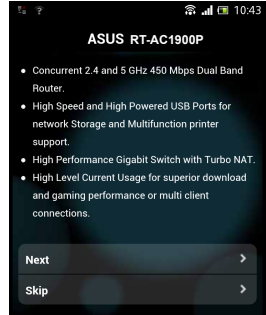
10:43

ASUS RT-AC1900P

• Concurrent 2.4 and 5 GHz 450 Mbps Dual Band Router.
• High Speed and High Powered USB Ports for network Storage and Multifunction printer support.
• High Performance Gigabit Switch with Turbo NAT.
• High Level Current Usage for superior download and gaming performance or multi client connections.

Next >

Skip >